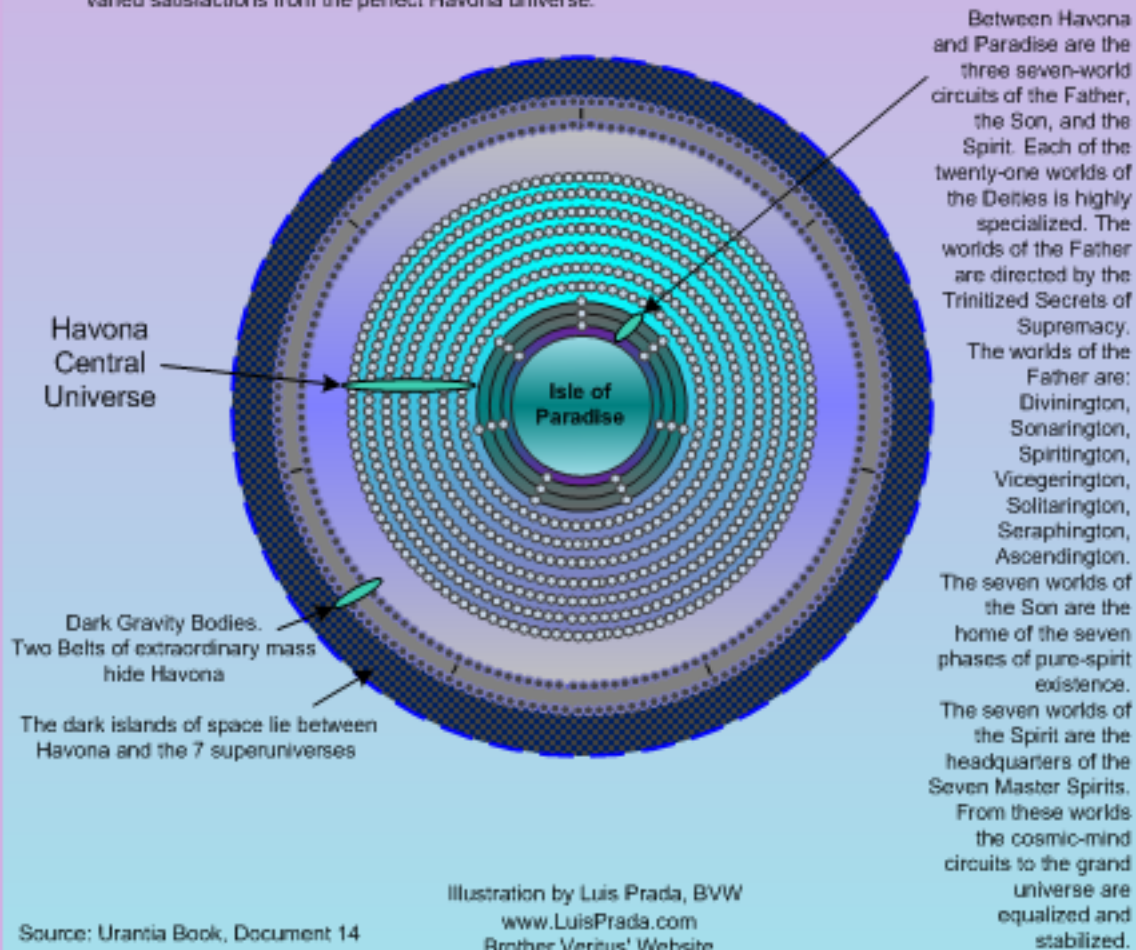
varied satisfactions from the perfect Havona universe.

Between Havona and Paradise are the three seven-world circuits of the Father, the Son, and the Spirit. Each of the twenty-one worlds of the Deities is highly specialized. The worlds of the Father are directed by the Trinitized Secrets of Supremacy. The worlds of the Father are: Divinington, Sonarington, Spiritington, Vicegerington, Solitarington, Seraphington, Ascendington. The seven worlds of the Son are the home of the seven phases of pure-spirit existence. The seven worlds of the Spirit are the headquarters of the Seven Master Spirits. From these worlds the cosmic-mind circuits to the grand universe are equalized and stabilized.

Havona Central Universe

Isle of Paradise

Dark Gravity Bodies. Two Belts of extraordinary mass hide Havona

The dark islands of space lie between Havona and the 7 superuniverses

Source: Urantia Book, Document 14

Illustration by Luis Prada, BVW
www.LuisPrada.com
Brother Veritus' Website